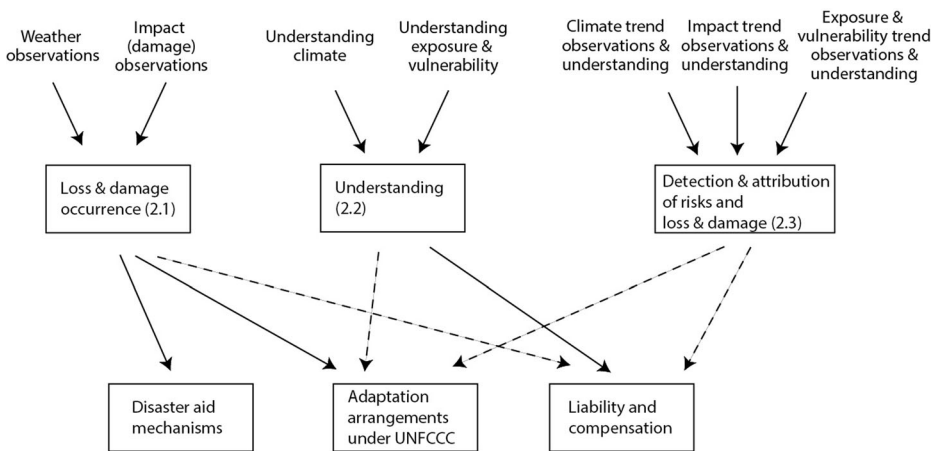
Weather observations

Impact (damage) observations

Understanding climate

Understanding exposure & vulnerability

Climate trend observations & understanding

Impact trend observations & understanding

Exposure & vulnerability trend observations & understanding

Loss & damage occurrence (2.1)

Understanding (2.2)

Detection & attribution of risks and loss & damage (2.3)

Disaster aid mechanisms

Adaptation arrangements under UNFCCC

Liability and compensation